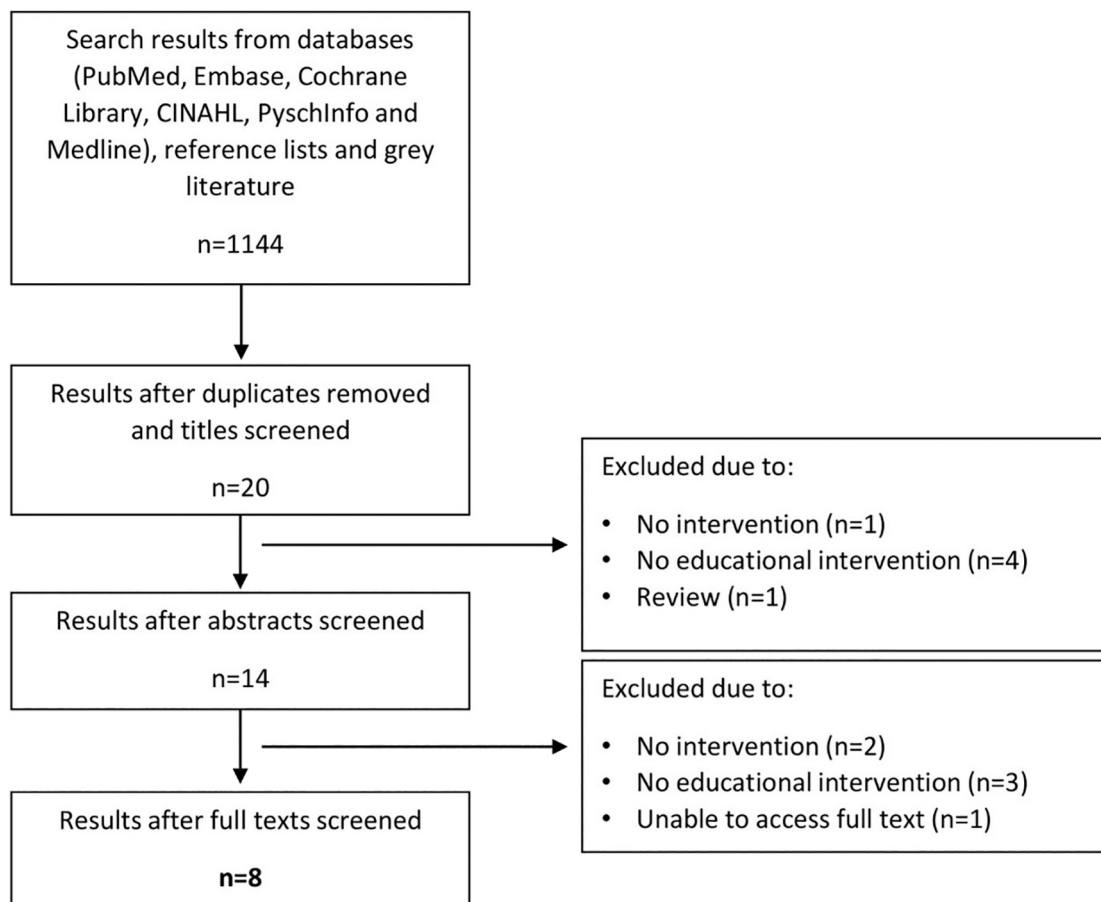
Search results from databases (PubMed, Embase, Cochrane Library, CINAHL, PyschInfo and Medline), reference lists and grey literature

n=1144

Results after duplicates removed and titles screened

n=20

Excluded due to:

- No intervention (n=1)
- No educational intervention (n=4)
- Review (n=1)

Results after abstracts screened

n=14

Excluded due to:

- No intervention (n=2)
- No educational intervention (n=3)
- Unable to access full text (n=1)

Results after full texts screened

**n=8**